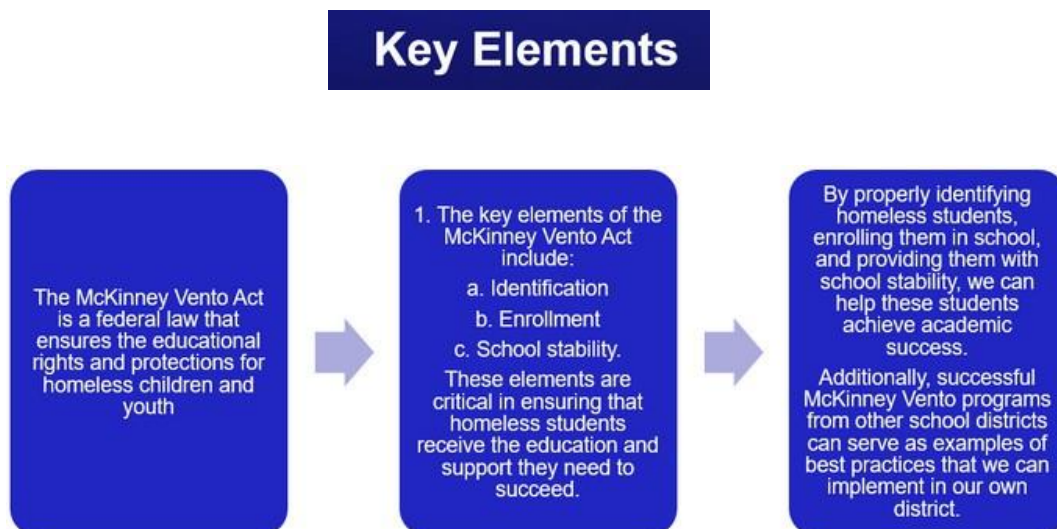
Key Elements

The McKinney Vento Act is a federal law that ensures the educational rights and protections for homeless children and youth

1. The key elements of the McKinney Vento Act include:

a. Identification

b. Enrollment

c. School stability.

These elements are critical in ensuring that homeless students receive the education and support they need to succeed.

By properly identifying homeless students, enrolling them in school, and providing them with school stability, we can help these students achieve academic success.

Additionally, successful McKinney Vento programs from other school districts can serve as examples of best practices that we can implement in our own district.